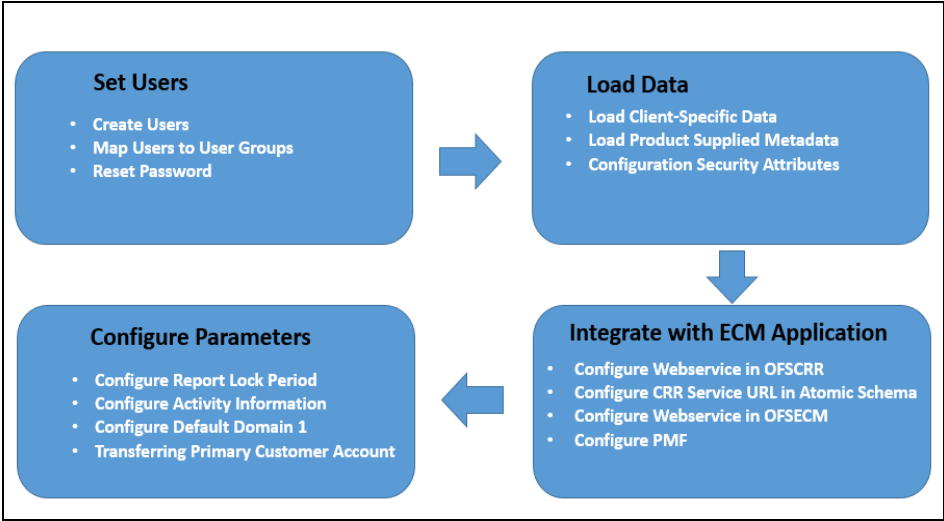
Set Users

- Create Users
- Map Users to User Groups
- Reset Password

Load Data

- Load Client-Specific Data
- Load Product Supplied Metadata
- Configuration Security Attributes

Integrate with ECM Application

- Configure Webservice in OFSCRR
- Configure CRR Service URL in Atomic Schema
- Configure Webservice in OFSECM
- Configure PMF

Configure Parameters

- Configure Report Lock Period
- Configure Activity Information
- Configure Default Domain 1
- Transferring Primary Customer Account